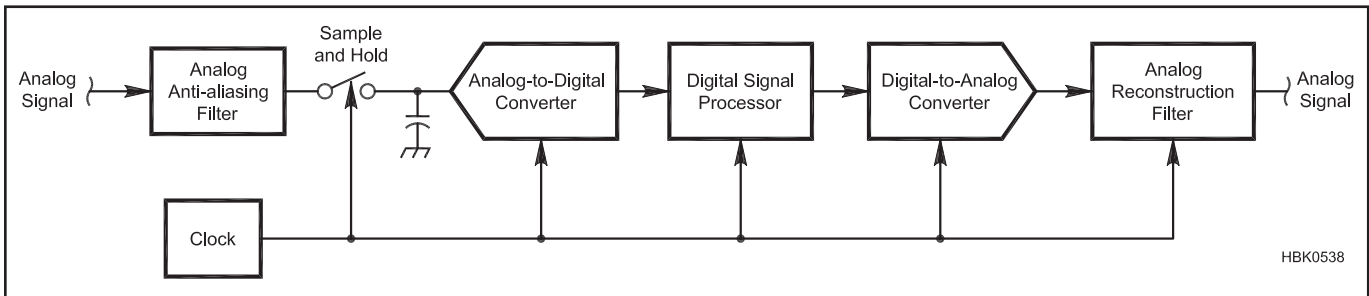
Analog Signal

Analog Anti-aliasing Filter

Sample and Hold

Analog-to-Digital Converter

Digital Signal Processor

Digital-to-Analog Converter

Analog Reconstruction Filter

Analog Signal

Clock

HBK0538